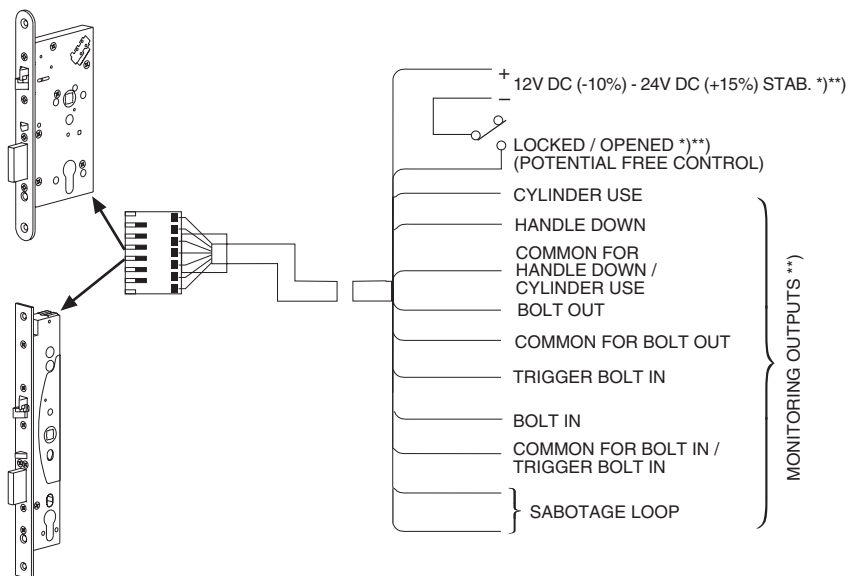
+
–
12V DC (-10%) - 24V DC (+15%) STAB. *)**)

LOCKED / OPENED *)**)
(POTENTIAL FREE CONTROL)

CYLINDER USE

HANDLE DOWN

COMMON FOR HANDLE DOWN / CYLINDER USE

BOLT OUT

COMMON FOR BOLT OUT

TRIGGER BOLT IN

BOLT IN

COMMON FOR BOLT IN / TRIGGER BOLT IN

SABOTAGE LOOP

MONITORING OUTPUTS **)